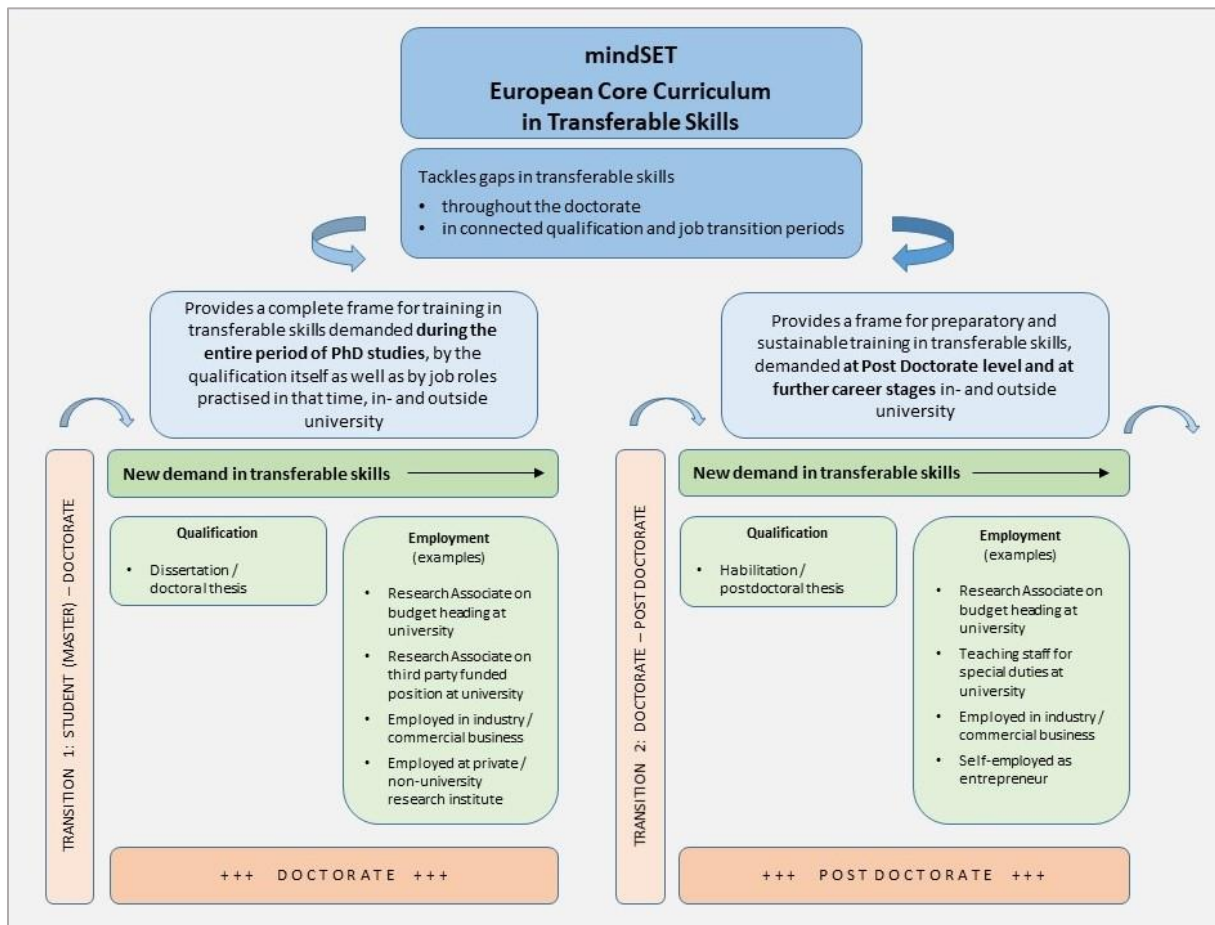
mindSET
European Core Curriculum
in Transferable Skills

Tackles gaps in transferable skills
• throughout the doctorate
• in connected qualification and job transition periods

Provides a complete frame for training in transferable skills demanded **during the entire period of PhD studies**, by the qualification itself as well as by job roles practised in that time, in- and outside university

Provides a frame for preparatory and sustainable training in transferable skills, demanded **at Post Doctorate level and at further career stages** in- and outside university

TRANSITION 1: STUDENT (MASTER) – DOCTORATE

New demand in transferable skills

Qualification
• Dissertation / doctoral thesis

Employment
(examples)
• Research Associate on budget heading at university
• Research Associate on third party funded position at university
• Employed in industry / commercial business
• Employed at private / non-university research institute

+++ DOCTORATE +++

TRANSITION 2: DOCTORATE – POST DOCTORATE

New demand in transferable skills

Qualification
• Habilitation / postdoctoral thesis

Employment
(examples)
• Research Associate on budget heading at university
• Teaching staff for special duties at university
• Employed in industry / commercial business
• Self-employed as entrepreneur

+++ POST DOCTORATE +++